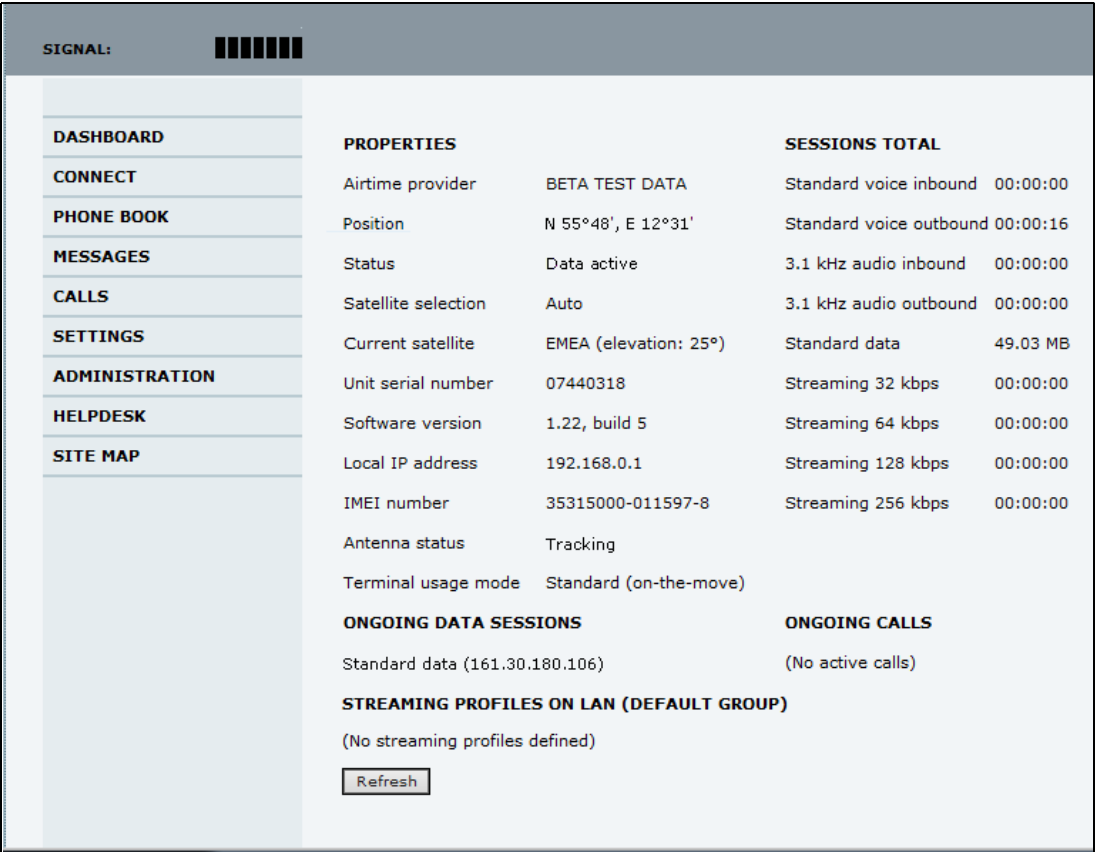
SIGNAL:

DASHBOARD
CONNECT
PHONE BOOK
MESSAGES
CALLS
SETTINGS
ADMINISTRATION
HELPDESK
SITE MAP

| PROPERTIES | |
|---|---|
| Airtime provider | BETA TEST DATA |
| Position | N 55°48', E 12°31' |
| Status | Data active |
| Satellite selection | Auto |
| Current satellite | EMEA (elevation: 25°) |
| Unit serial number | 07440318 |
| Software version | 1.22, build 5 |
| Local IP address | 192.168.0.1 |
| IMEI number | 35315000-011597-8 |
| Antenna status | Tracking |
| Terminal usage mode | Standard (on-the-move) |

| SESSIONS TOTAL | |
|---|---|
| Standard voice inbound | 00:00:00 |
| Standard voice outbound | 00:00:16 |
| 3.1 kHz audio inbound | 00:00:00 |
| 3.1 kHz audio outbound | 00:00:00 |
| Standard data | 49.03 MB |
| Streaming 32 kbps | 00:00:00 |
| Streaming 64 kbps | 00:00:00 |
| Streaming 128 kbps | 00:00:00 |
| Streaming 256 kbps | 00:00:00 |

ONGOING DATA SESSIONS
Standard data (161.30.180.106)

ONGOING CALLS
(No active calls)

STREAMING PROFILES ON LAN (DEFAULT GROUP)
(No streaming profiles defined)

Refresh